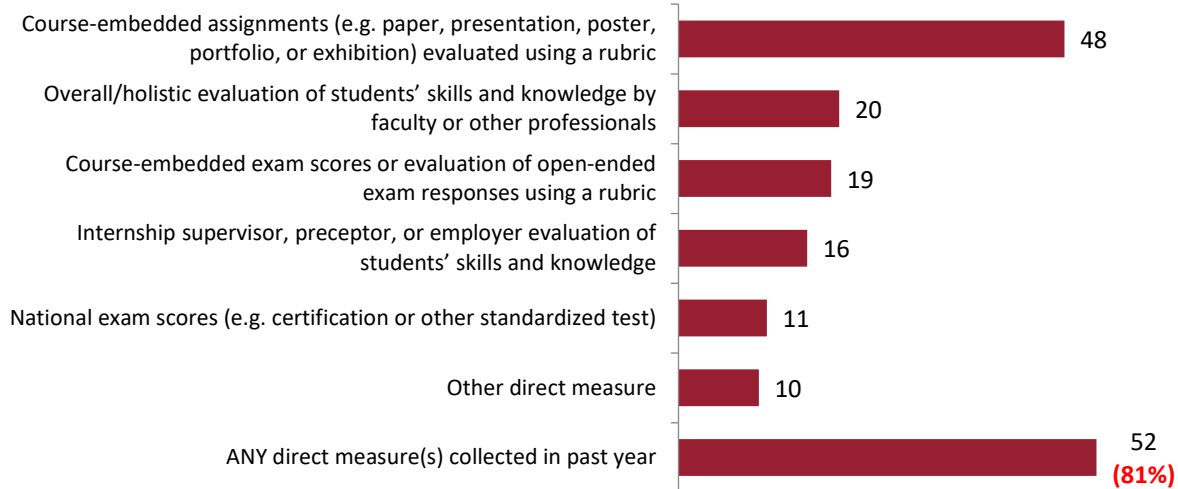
Course-embedded assignments (e.g. paper, presentation, poster, portfolio, or exhibition) evaluated using a rubric
48

Overall/holistic evaluation of students' skills and knowledge by faculty or other professionals
20

Course-embedded exam scores or evaluation of open-ended exam responses using a rubric
19

Internship supervisor, preceptor, or employer evaluation of students' skills and knowledge
16

National exam scores (e.g. certification or other standardized test)
11

Other direct measure
10

ANY direct measure(s) collected in past year
52
(81%)